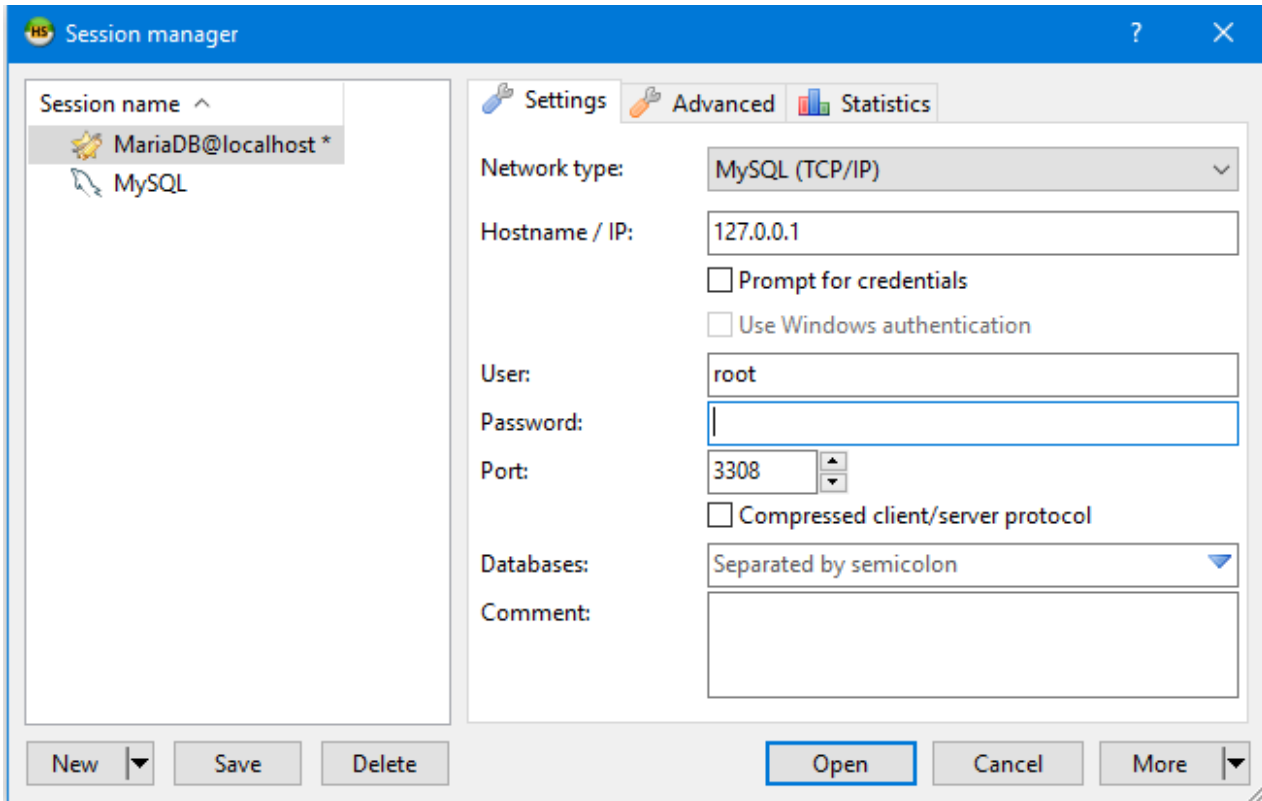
HS Session manager ? ✕

Session name ^
MariaDB@localhost *
MySQL

Settings
Advanced
Statistics

Network type: MySQL (TCP/IP)
Hostname / IP: 127.0.0.1
Prompt for credentials
Use Windows authentication
User: root
Password:
Port: 3308
Compressed client/server protocol
Databases: Separated by semicolon
Comment:

New
Save
Delete
Open
Cancel
More